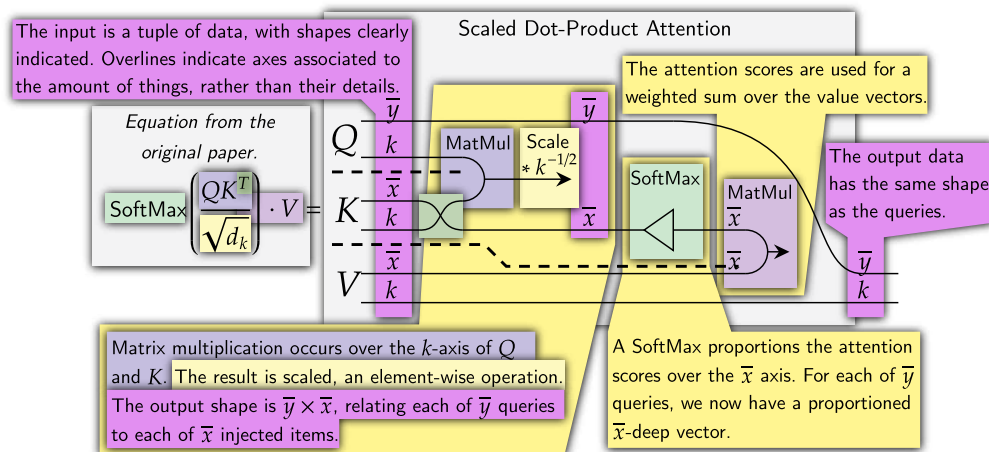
The input is a tuple of data, with shapes clearly indicated. Overlines indicate axes associated to the amount of things, rather than their details.

Scaled Dot-Product Attention

The attention scores are used for a weighted sum over the value vectors.

Equation from the original paper.

SoftMax $\left(\frac{QK^T}{\sqrt{d_k}}\right) \cdot V =$

$Q$ $\overline{y}$ $k$

$K$ $\overline{x}$ $k$

$V$ $\overline{x}$ $k$

MatMul

Scale $* k^{-1/2}$

$\overline{y}$

$\overline{x}$

SoftMax

MatMul

$\overline{x}$

$\overline{x}$

The output data has the same shape as the queries.

$\overline{y}$ $k$

Matrix multiplication occurs over the $k$-axis of $Q$ and $K$. The result is scaled, an element-wise operation. The output shape is $\overline{y} \times \overline{x}$, relating each of $\overline{y}$ queries to each of $\overline{x}$ injected items.

A SoftMax proportions the attention scores over the $\overline{x}$ axis. For each of $\overline{y}$ queries, we now have a proportioned $\overline{x}$-deep vector.